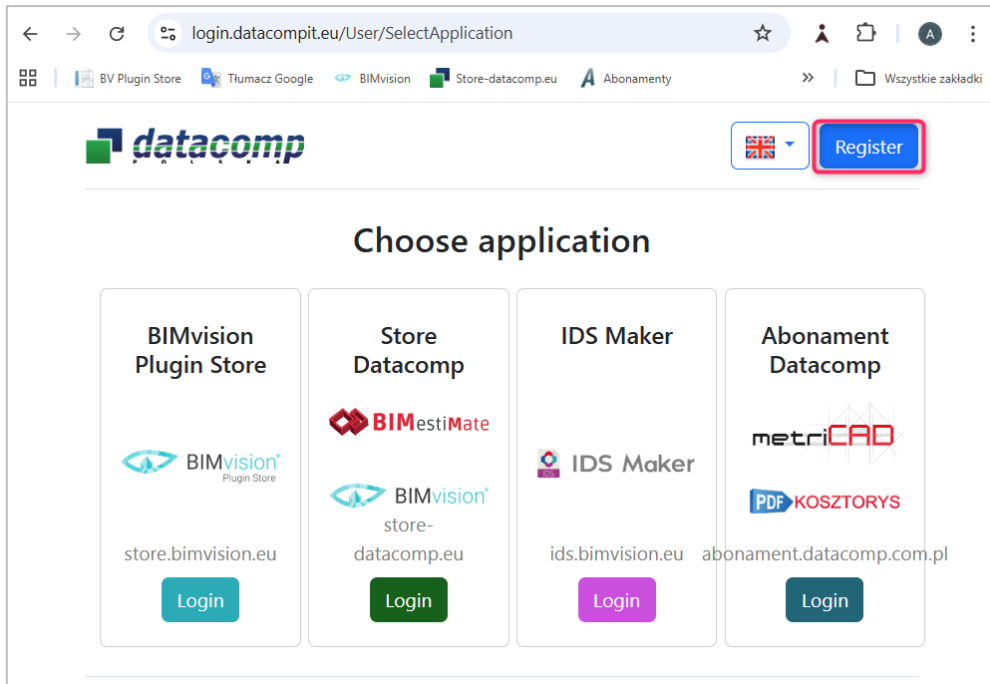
login.datacompit.eu/User/SelectApplication

BV Plugin Store | Tłumacz Google | BIMvision | Store-datacomp.eu | Abonamenty | » | Wszystkie zakładki

datacomp

Register

Choose application

BIMvision Plugin Store

BIMvision Plugin Store

store.bimvision.eu

Login

Store Datacomp

BIMestiMate

BIMvision

store-datacomp.eu

Login

IDS Maker

IDS Maker

ids.bimvision.eu

Login

Abonament Datacomp

metriCAD

PDF KOSZTORYS

abonament.datacomp.com.pl

Login